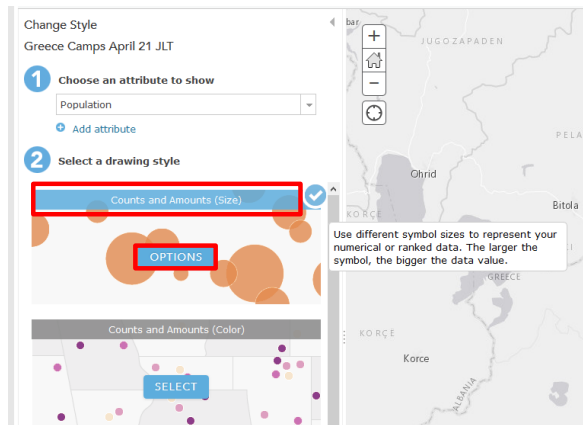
Change Style

Greece Camps April 21 JLT

1 Choose an attribute to show

Population

Add attribute

2 Select a drawing style

Counts and Amounts (Size)

OPTIONS

Use different symbol sizes to represent your numerical or ranked data. The larger the symbol, the bigger the data value.

Counts and Amounts (Color)

SELECT

bar

JUGOZAPADEN

PELA

Ohrid

Bitola

KORÇE

Korce

ALBANIA